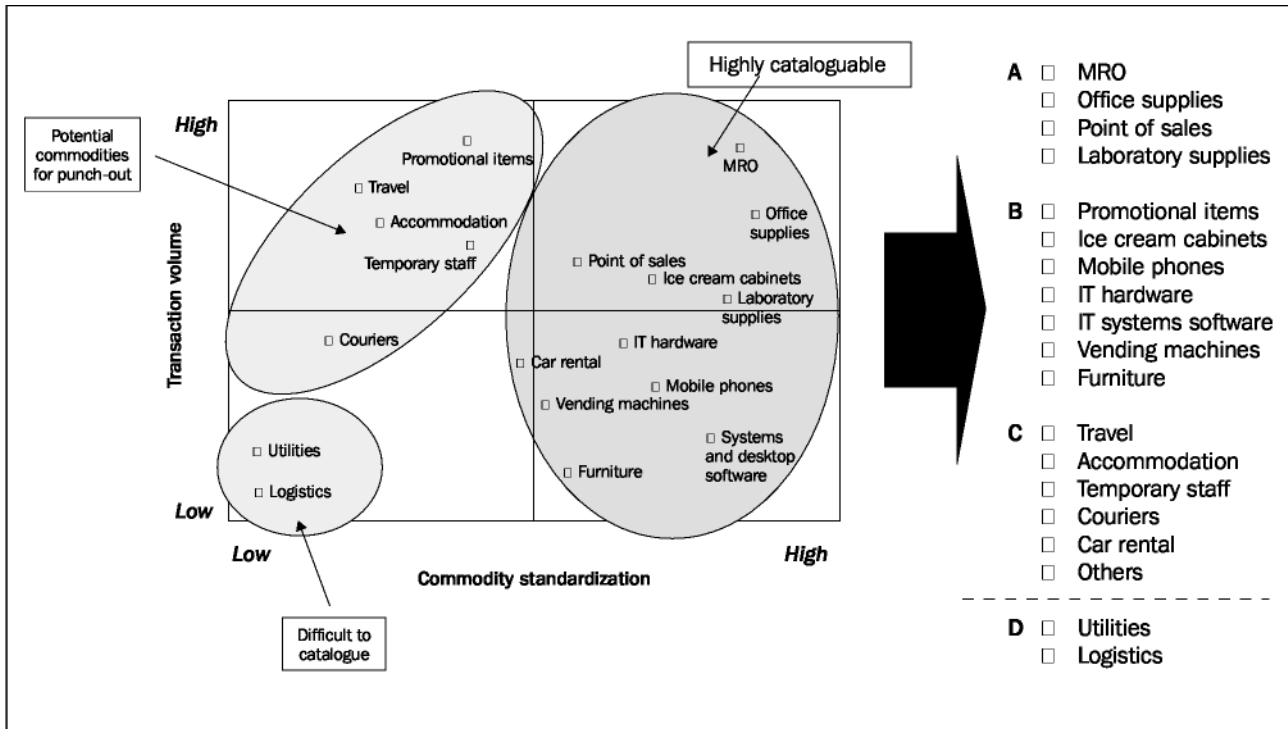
Highly cataloguable

Potential commodities for punch-out

High

Low

Transaction volume

Promotional items
Travel
Accommodation
Temporary staff
Couriers
Utilities
Logistics

MRO
Office supplies
Point of sales
Ice cream cabinets
Laboratory supplies
IT hardware
Car rental
Mobile phones
Vending machines
Systems and desktop software
Furniture

Low

High

Commodity standardization

Difficult to catalogue

A □ MRO
□ Office supplies
□ Point of sales
□ Laboratory supplies

B □ Promotional items
□ Ice cream cabinets
□ Mobile phones
□ IT hardware
□ IT systems software
□ Vending machines
□ Furniture

C □ Travel
□ Accommodation
□ Temporary staff
□ Couriers
□ Car rental
□ Others

D □ Utilities
□ Logistics